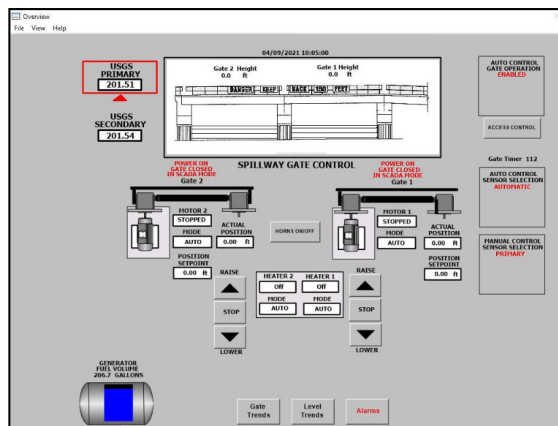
Overview
File View Help

USGS
PRIMARY
201.51

USGS
SECONDARY
201.54

04/09/2021 10:05:00

Gate 2 Height
0.0 ft

Gate 1 Height
0.0 ft

DANGER KEEP BACK 150 FEET

SPILLWAY GATE CONTROL

POWER ON
GATE CLOSED
IN SCADA MODE
Gate 2

POWER ON
GATE CLOSED
IN SCADA MODE
Gate 1

MOTOR 2
STOPPED
MODE
AUTO

ACTUAL POSITION
0.00 ft

POSITION SETPOINT
0.00 ft

HORNS ON/OFF

MOTOR 1
STOPPED
MODE
AUTO

ACTUAL POSITION
0.00 ft

POSITION SETPOINT
0.00 ft

RAISE
STOP
LOWER

HEATER 2
Off
MODE
AUTO

HEATER 1
Off
MODE
AUTO

RAISE
STOP
LOWER

AUTO CONTROL
GATE OPERATION
ENABLED

ACCESS CONTROL

Gate Timer 112

AUTO CONTROL
SENSOR SELECTION
AUTOMATIC

MANUAL CONTROL
SENSOR SELECTION
PRIMARY

GENERATOR
FUEL VOLUME
206.7 GALLONS

Gate Trends
Level Trends
Alarms